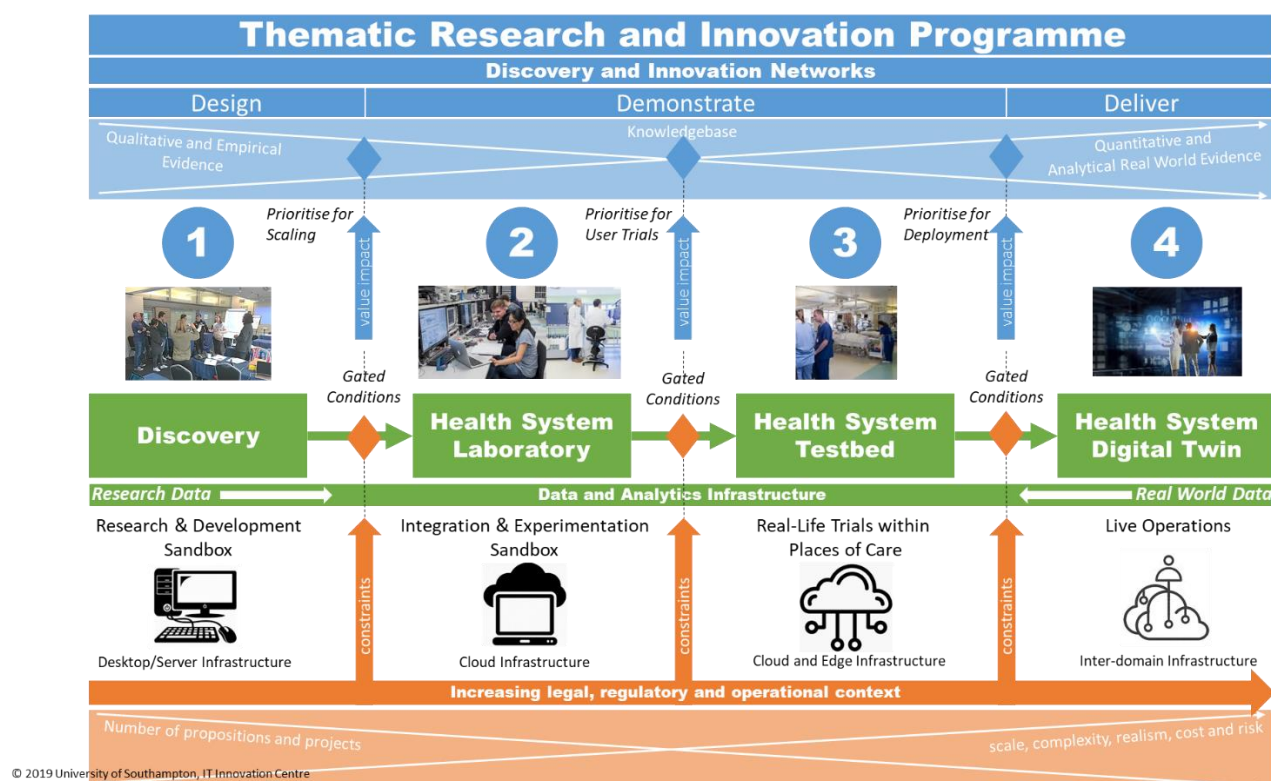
Thematic Research and Innovation Programme

Discovery and Innovation Networks

Design

Demonstrate

Deliver

Qualitative and Empirical Evidence

Knowledgebase

Quantitative and Analytical Real World Evidence

1

Prioritise for Scaling

value impact

2

Prioritise for User Trials

value impact

3

Prioritise for Deployment

value impact

4

Gated Conditions

Gated Conditions

Gated Conditions

Discovery

Health System Laboratory

Health System Testbed

Health System Digital Twin

Research Data

Data and Analytics Infrastructure

Real World Data

Research & Development Sandbox

Integration & Experimentation Sandbox

Real-Life Trials within Places of Care

Live Operations

constraints

constraints

constraints

Desktop/Server Infrastructure

Cloud Infrastructure

Cloud and Edge Infrastructure

Inter-domain Infrastructure

Increasing legal, regulatory and operational context

Number of propositions and projects

scale, complexity, realism, cost and risk

© 2019 University of Southampton, IT Innovation Centre